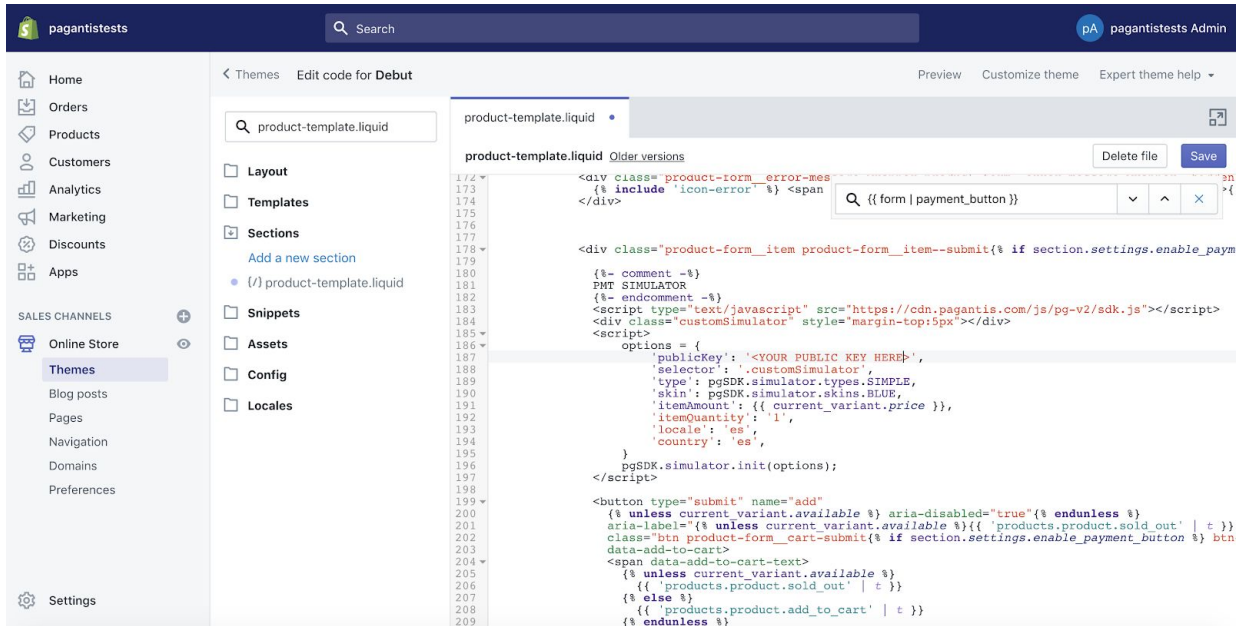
pagantistests

Search

pA pagantistests Admin

Home
Orders
Products
Customers
Analytics
Marketing
Discounts
Apps

SALES CHANNELS

Online Store
Themes
Blog posts
Pages
Navigation
Domains
Preferences

Settings

< Themes Edit code for Debut

Preview Customize theme Expert theme help

product-template.liquid

Layout
Templates
Sections
Add a new section
{/} product-template.liquid
Snippets
Assets
Config
Locales

product-template.liquid •

product-template.liquid Older versions

Delete file Save

{{ form | payment_button }}

172 <div class="product-form__error-mes
173 {% include 'icon-error' %} <span
174 </div>
175
176
177
178 <div class="product-form__item product-form__item--submit{% if section.settings.enable_paym
179
180 {%- comment -%}
181 PMT SIMULATOR
182 {%- endcomment -%}
183 <script type="text/javascript" src="https://cdn.pagantis.com/js/pg-v2/sdk.js"></script>
184 <div class="customSimulator" style="margin-top:5px"></div>
185 <script>
186 options = {
187 'publicKey': '<YOUR PUBLIC KEY HERE>',
188 'selector': '.customSimulator',
189 'type': pgSDK.simulator.types.SIMPLE,
190 'skin': pgSDK.simulator.skins.BLUE,
191 'itemAmount': {{ current_variant.price }},
192 'itemQuantity': '1',
193 'locale': 'es',
194 'country': 'es',
195 }
196 pgSDK.simulator.init(options);
197 </script>
198
199 <button type="submit" name="add"
200 {% unless current_variant.available %} aria-disabled="true"{% endunless %}
201 aria-label="{% unless current_variant.available %}{{ 'products.product.sold_out' | t }}
202 class="btn product-form__cart-submit{% if section.settings.enable_payment_button %} btn
203 data-add-to-cart>
204 <span data-add-to-cart-text>
205 {% unless current_variant.available %}
206 {{ 'products.product.sold_out' | t }}
207 {% else %}
208 {{ 'products.product.add_to_cart' | t }}
209 {% endunless %}